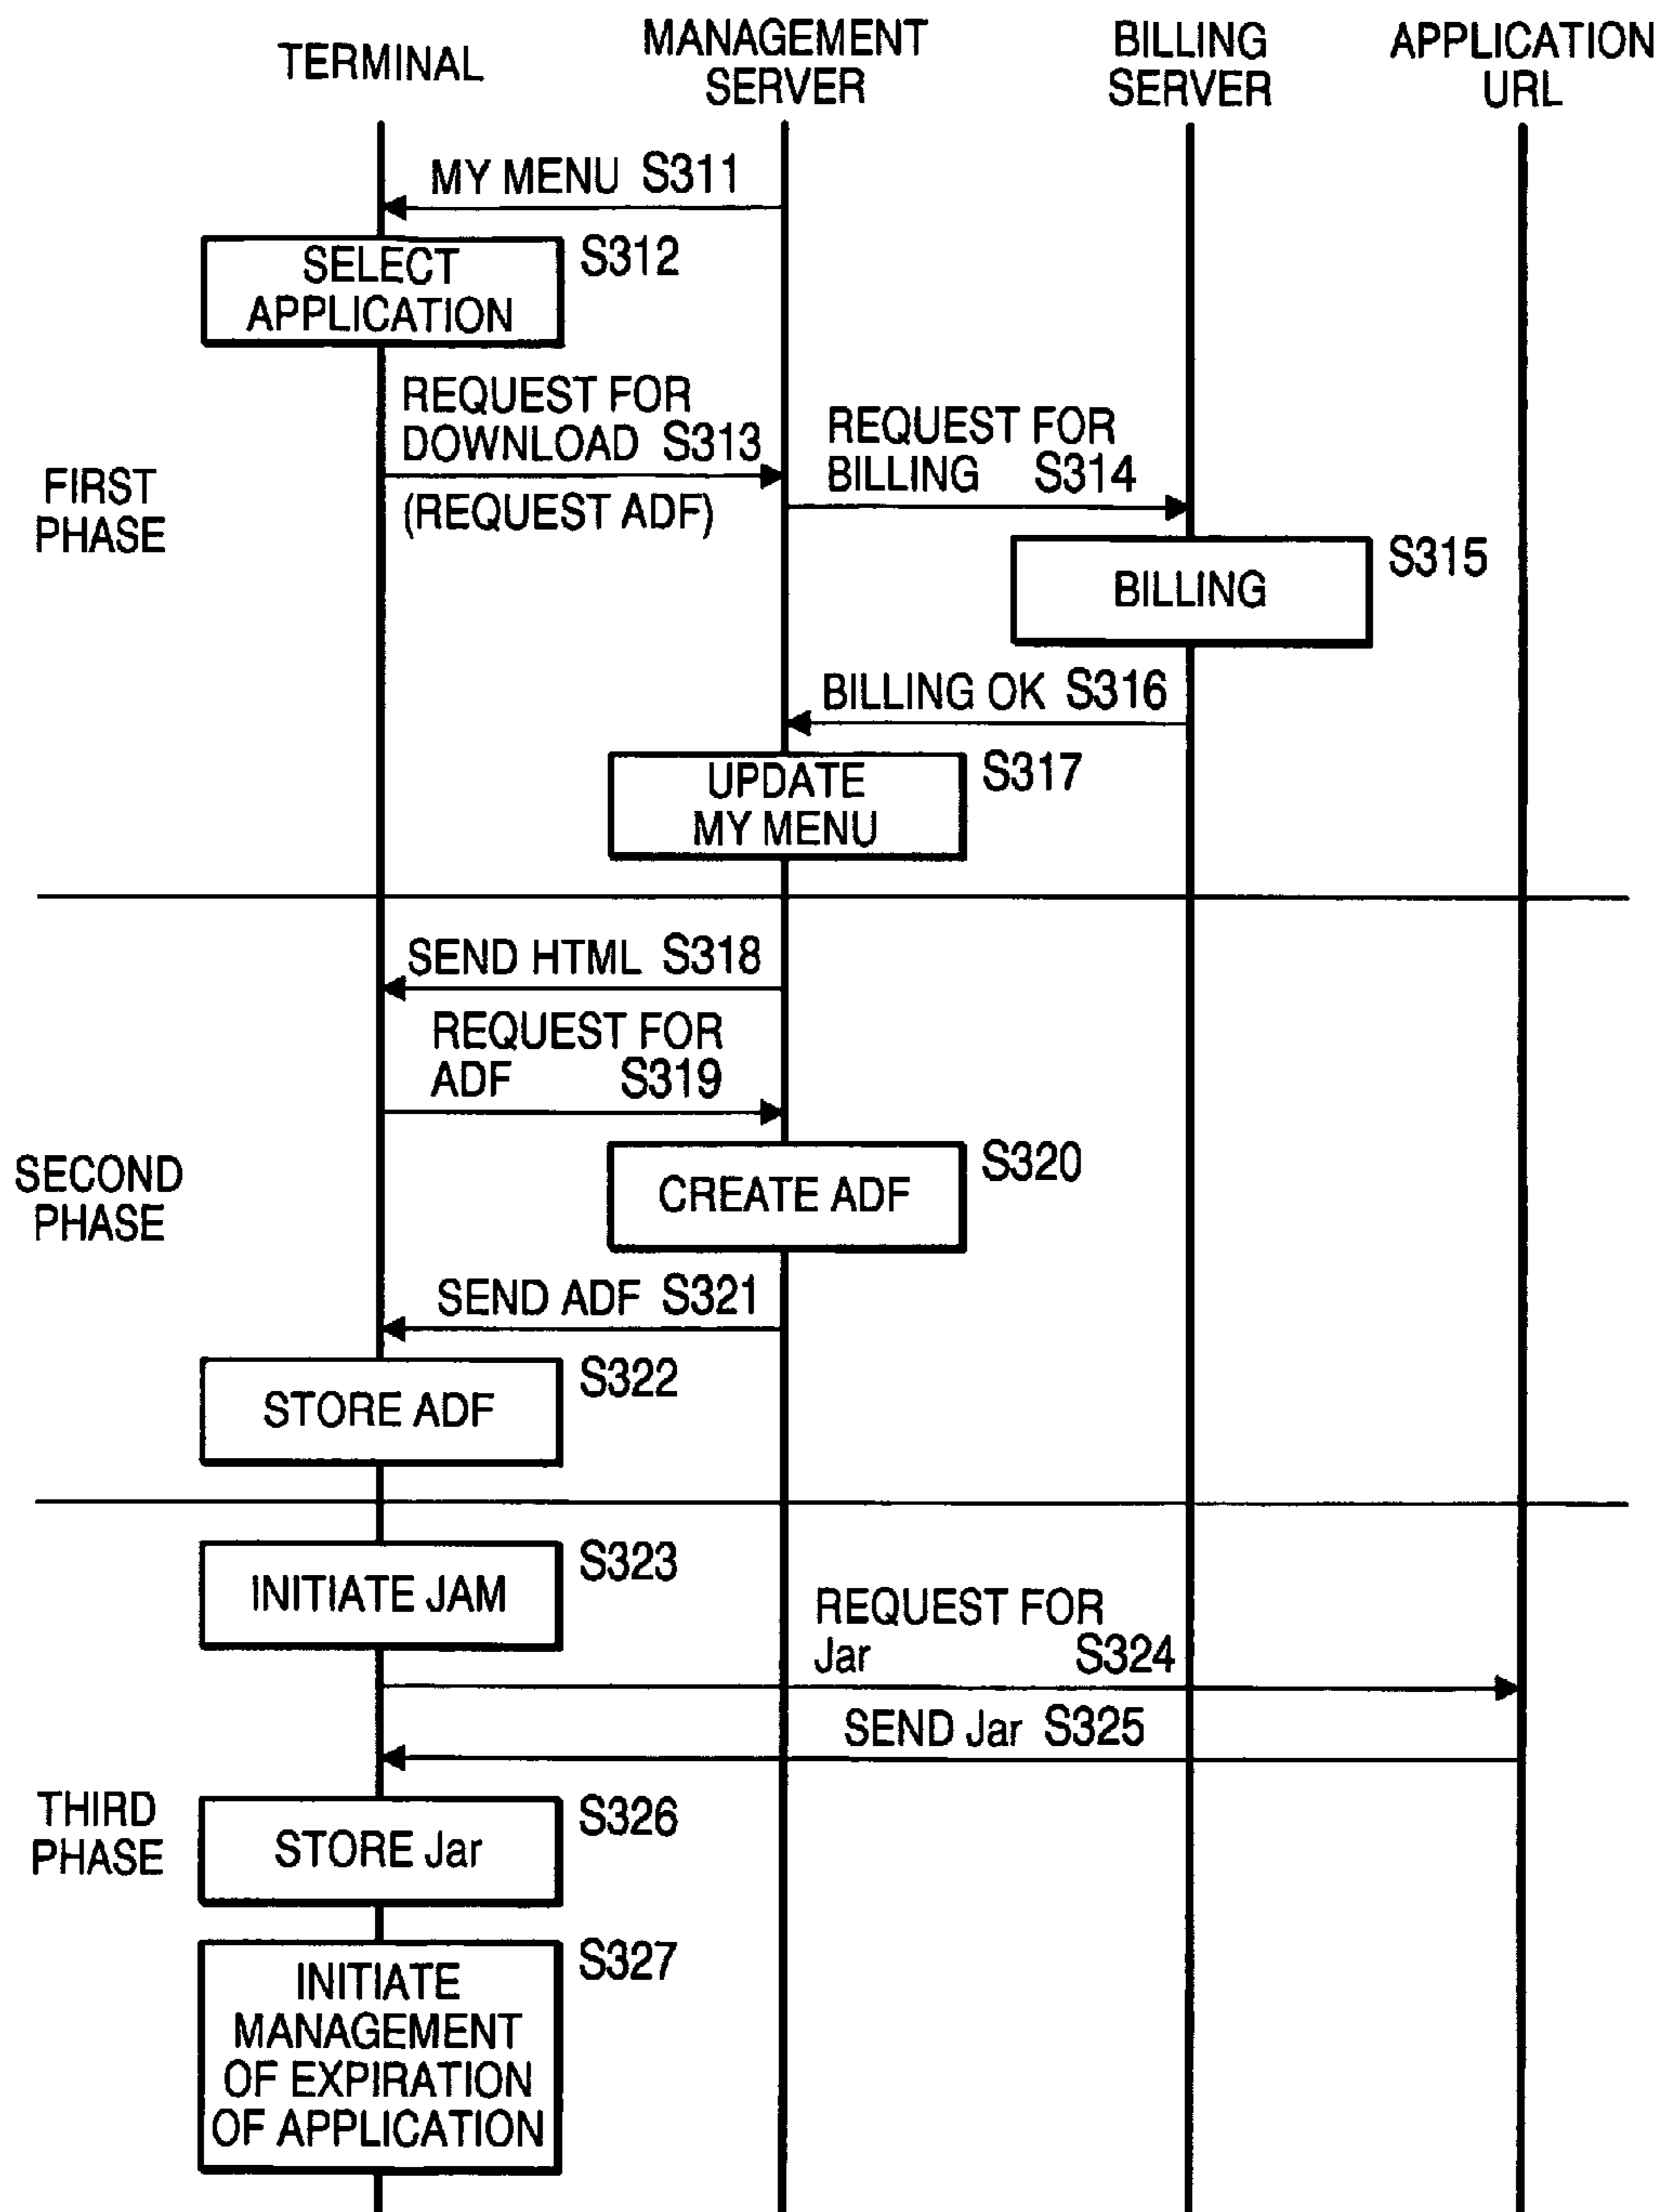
TERMINAL
MANAGEMENT SERVER
BILLING SERVER
APPLICATION URL

MY MENU S311
SELECT APPLICATION
S312
REQUEST FOR DOWNLOAD S313
(REQUEST ADF)
REQUEST FOR BILLING S314
FIRST PHASE
BILLING
S315
BILLING OK S316
UPDATE MY MENU
S317

SEND HTML S318
REQUEST FOR ADF S319
SECOND PHASE
CREATE ADF
S320
SEND ADF S321
STORE ADF
S322

INITIATE JAM
S323
REQUEST FOR Jar S324
SEND Jar S325
THIRD PHASE
STORE Jar
S326
INITIATE MANAGEMENT OF EXPIRATION OF APPLICATION
S327